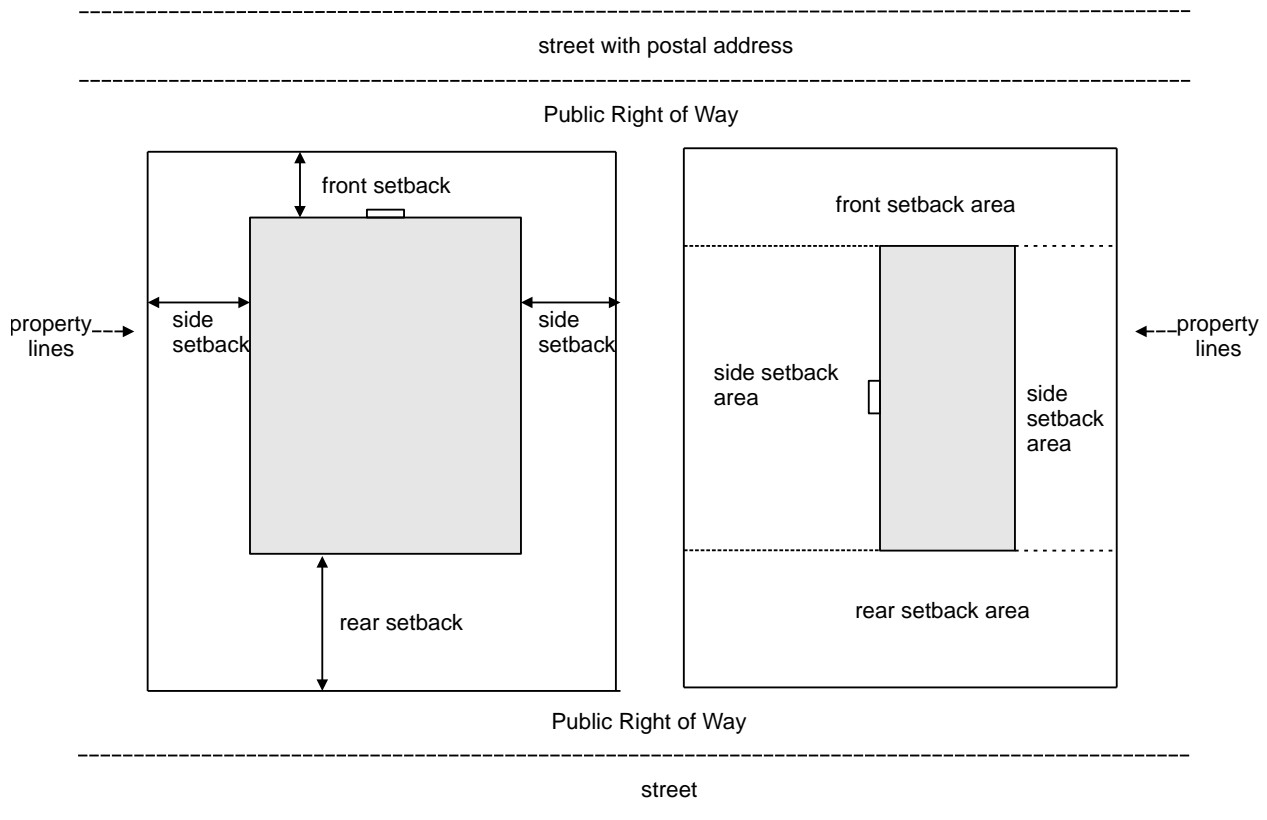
street with postal address

Public Right of Way

front setback

property lines

side setback

side setback

rear setback

front setback area

side setback area

side setback area

rear setback area

property lines

Public Right of Way

street